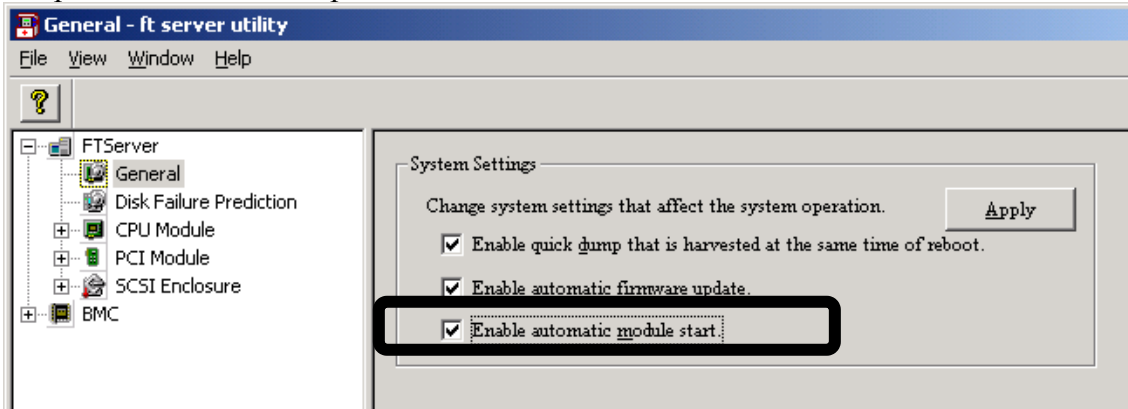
General - ft server utility

File View Window Help

?

FTServer
General
Disk Failure Prediction
CPU Module
PCI Module
SCSI Enclosure
BMC

System Settings

Change system settings that affect the system operation.

Apply

Enable quick dump that is harvested at the same time of reboot.

Enable automatic firmware update.

Enable automatic module start.